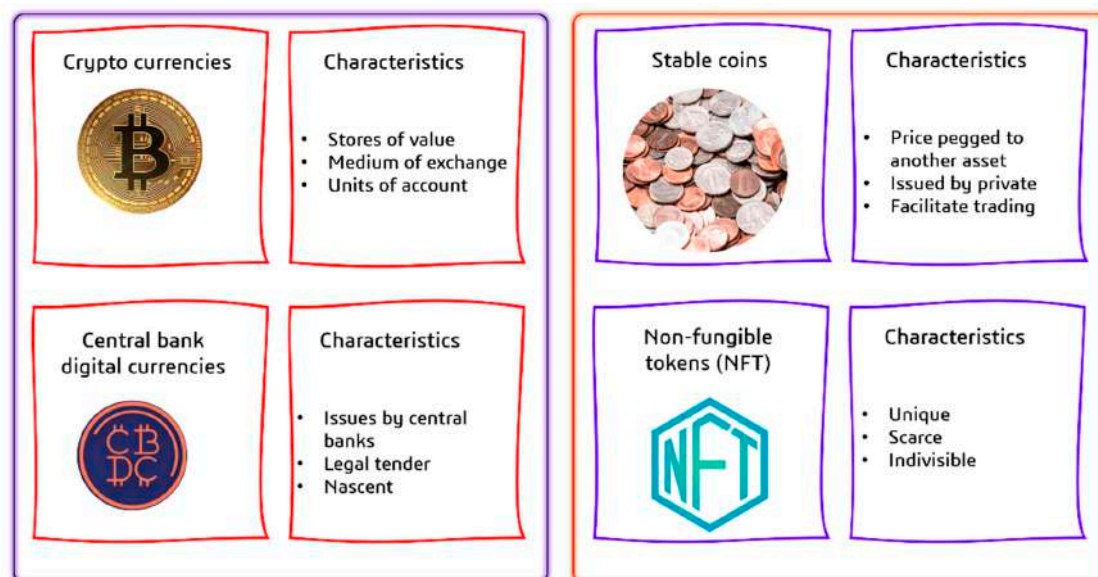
Crypto currencies

Characteristics

- Stores of value
- Medium of exchange
- Units of account

Central bank digital currencies

CBDC

Characteristics

- Issues by central banks
- Legal tender
- Nascent

Stable coins

Characteristics

- Price pegged to another asset
- Issued by private
- Facilitate trading

Non-fungible tokens (NFT)

NFT

Characteristics

- Unique
- Scarce
- Indivisible